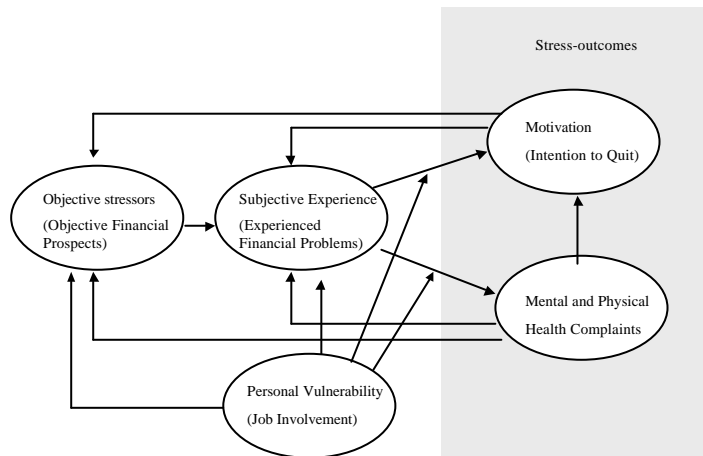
Stress-outcomes

Motivation

(Intention to Quit)

Objective stressors

(Objective Financial Prospects)

Subjective Experience

(Experienced Financial Problems)

Mental and Physical Health Complaints

Personal Vulnerability

(Job Involvement)